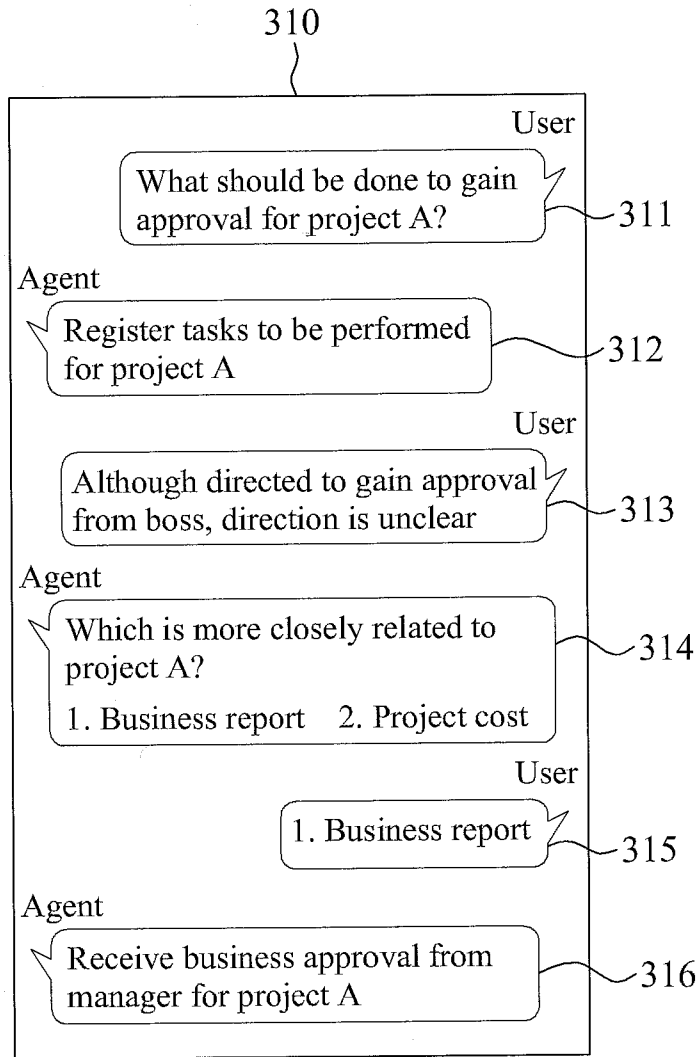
310

User

What should be done to gain approval for project A?

311

Agent

Register tasks to be performed for project A

312

User

Although directed to gain approval from boss, direction is unclear

313

Agent

Which is more closely related to project A?

1. Business report 2. Project cost

314

User

1. Business report

315

Agent

Receive business approval from manager for project A

316